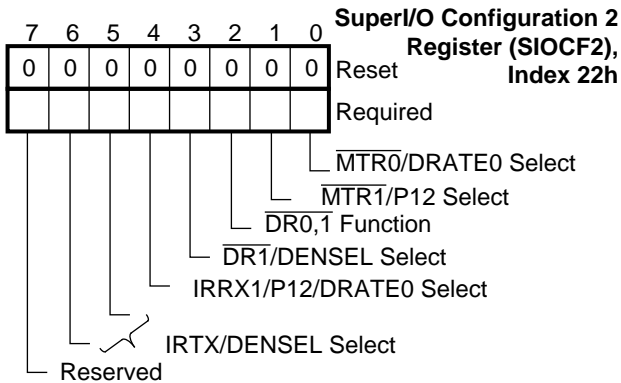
SuperI/O Configuration 2 Register (SIOCF2), Index 22h

| 7 | 6 | 5 | 4 | 3 | 2 | 1 | 0 | |
|---|---|---|---|---|---|---|---|---|
| 0 | 0 | 0 | 0 | 0 | 0 | 0 | 0 | Reset |
| | | | | | | | | Required |

$\overline{MTR0}$/DRATE0 Select

$\overline{MTR1}$/P12 Select

$\overline{DR0,1}$ Function

$\overline{DR1}$/DENSEL Select

IRRX1/P12/DRATE0 Select

IRTX/DENSEL Select

Reserved